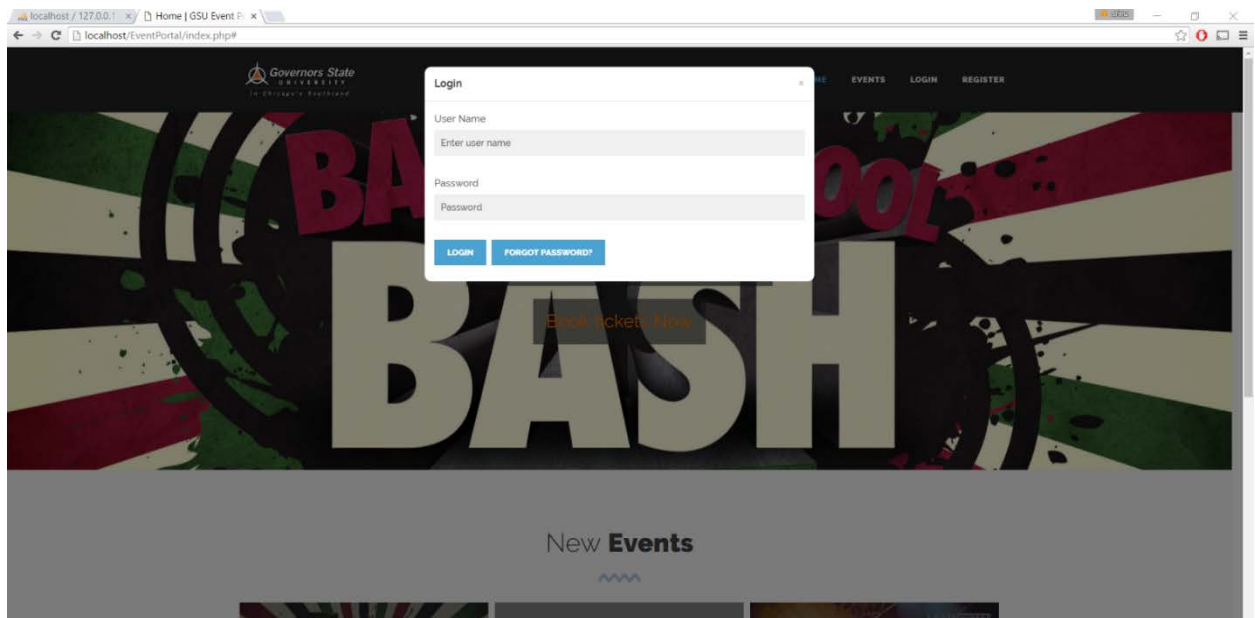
localhost / 127.0.0.1 × Home | GSU Event P ×

localhost/EventPortal/index.php#

Governors State UNIVERSITY In Chicago's Southland

ME EVENTS LOGIN REGISTER

Login

×

User Name

Enter user name

Password

Password

LOGIN FORGOT PASSWORD?

BA OOL BASH

Book tickets Now

New **Events**